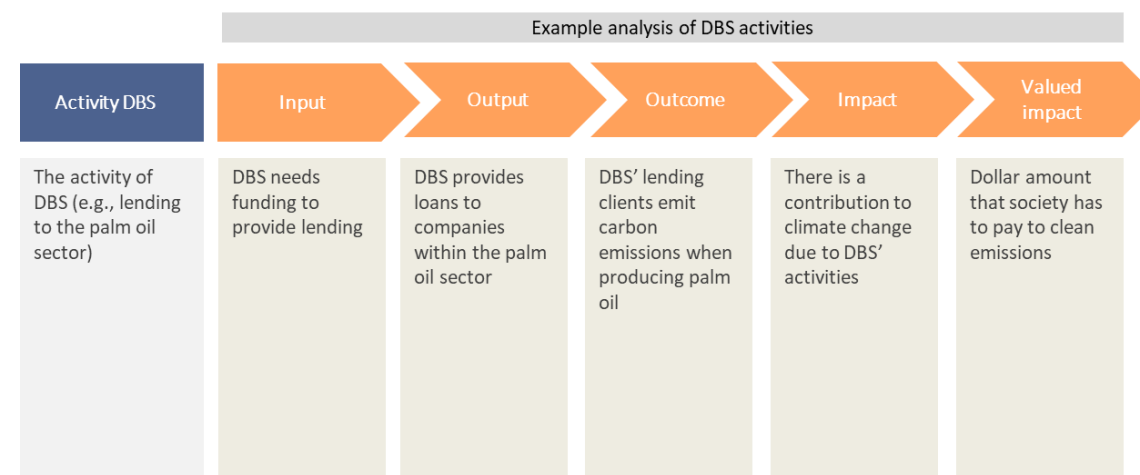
Example analysis of DBS activities

| Activity DBS | Input | Output | Outcome | Impact | Valued impact |
|---|---|---|---|---|---|
| The activity of DBS (e.g., lending to the palm oil sector) | DBS needs funding to provide lending | DBS provides loans to companies within the palm oil sector | DBS' lending clients emit carbon emissions when producing palm oil | There is a contribution to climate change due to DBS' activities | Dollar amount that society has to pay to clean emissions |